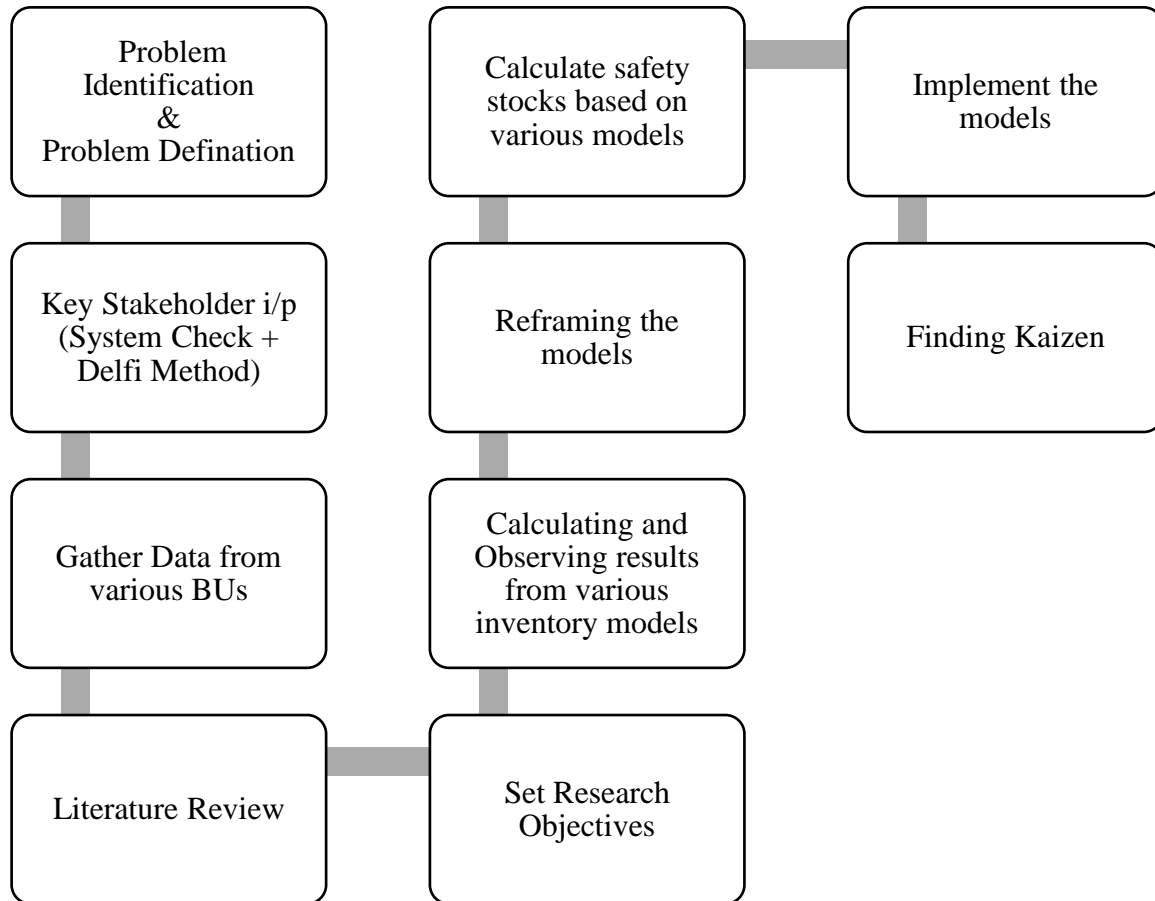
Problem Identification & Problem Defination

Key Stakeholder i/p (System Check + Delfi Method)

Gather Data from various BUs

Literature Review

Set Research Objectives

Calculating and Observing results from various inventory models

Reframing the models

Calculate safety stocks based on various models

Implement the models

Finding Kaizen